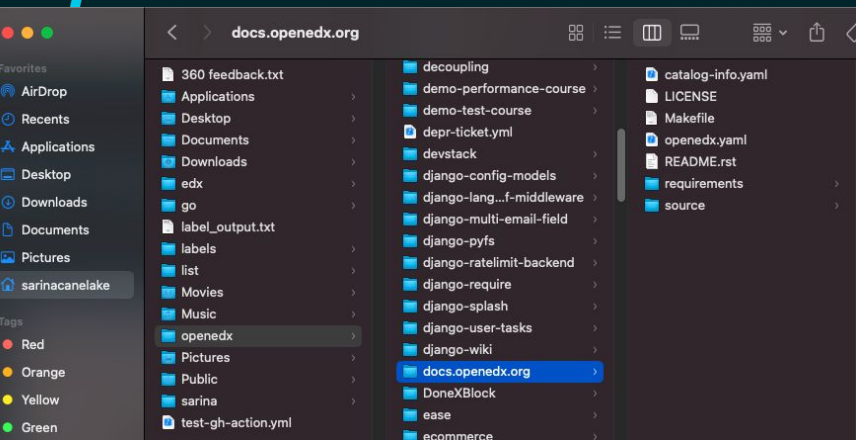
docs.openedx.org

Favorites
AirDrop
Recents
Applications
Desktop
Downloads
Documents
Pictures
sarinacanelake

Tags
Red
Orange
Yellow
Green

360 feedback.txt
Applications
Desktop
Documents
Downloads
edx
go
label_output.txt
labels
list
Movies
Music
openedx
Pictures
Public
sarina
test-gh-action.yml

decoupling
demo-performance-course
demo-test-course
depr-ticket.yml
devstack
django-config-models
django-lang...f-middleware
django-multi-email-field
django-pyfs
django-ratelimit-backend
django-require
django-splash
django-user-tasks
django-wiki
docs.openedx.org
DoneXBlock
ease
ecommerce

catalog-info.yaml
LICENSE
Makefile
openedx.yaml
README.rst
requirements
source